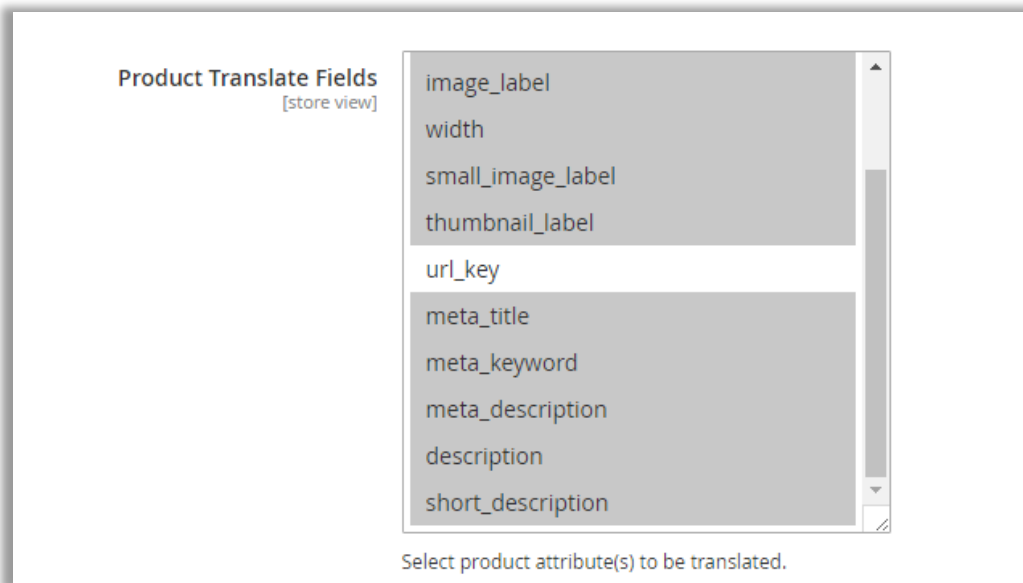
Product Translate Fields
[store view]

image_label
width
small_image_label
thumbnail_label
url_key
meta_title
meta_keyword
meta_description
description
short_description

Select product attribute(s) to be translated.